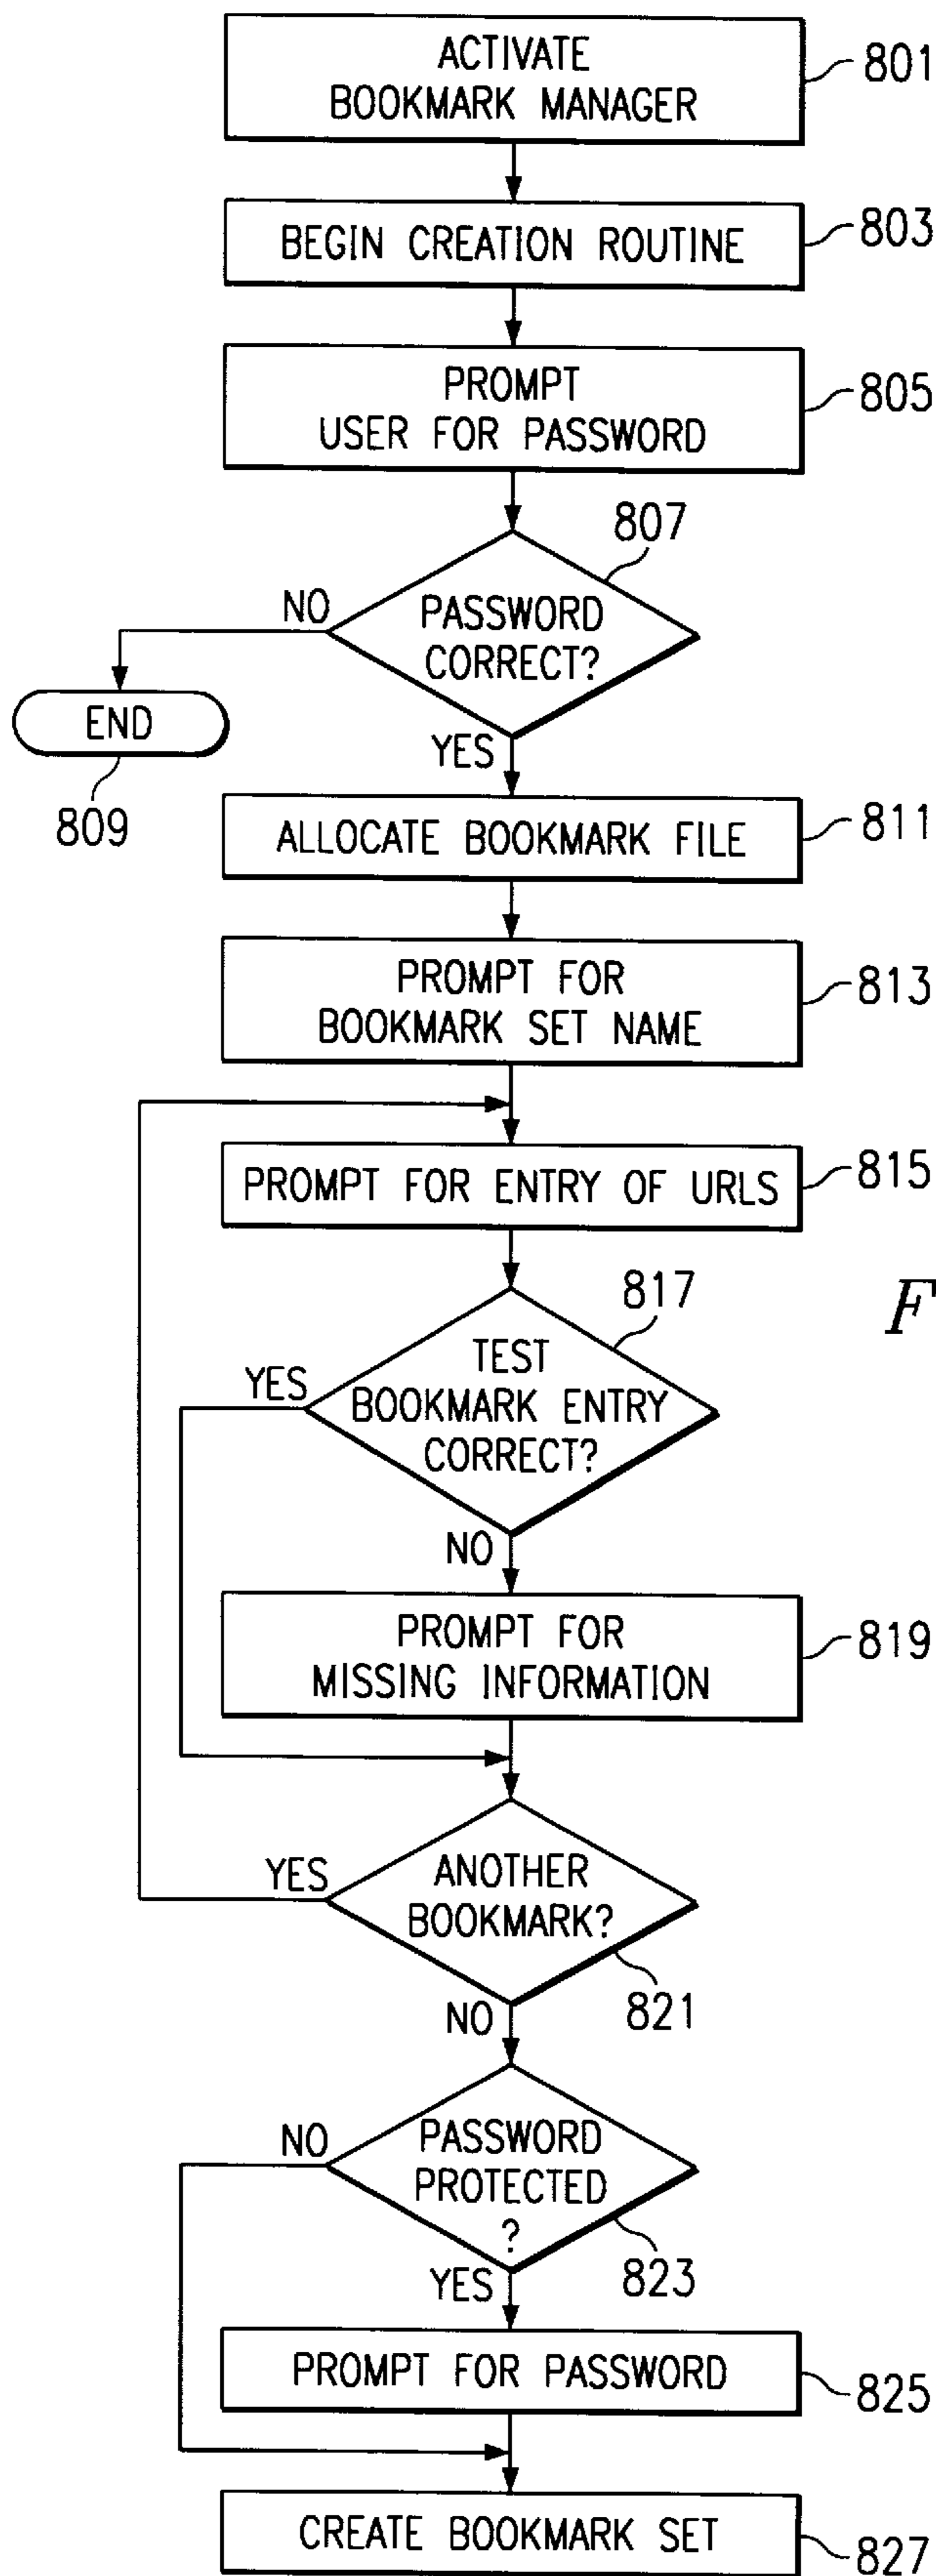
ACTIVATE BOOKMARK MANAGER
801

BEGIN CREATION ROUTINE
803

PROMPT USER FOR PASSWORD
805

807
PASSWORD CORRECT?
NO
YES

END
809

ALLOCATE BOOKMARK FILE
811

PROMPT FOR BOOKMARK SET NAME
813

PROMPT FOR ENTRY OF URLS
815

817
TEST BOOKMARK ENTRY CORRECT?
YES
NO

F

PROMPT FOR MISSING INFORMATION
819

ANOTHER BOOKMARK?
YES
NO
821

PASSWORD PROTECTED ?
NO
YES
823

PROMPT FOR PASSWORD
825

CREATE BOOKMARK SET
827